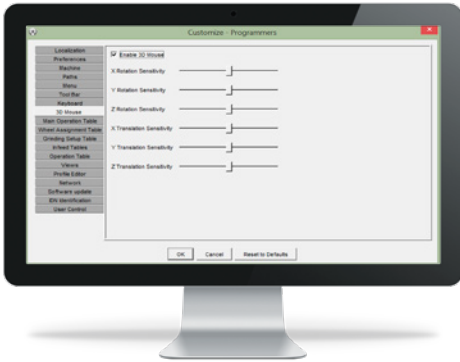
Customize - Programmers

Localization
Preferences
Machine
Paths
Menu
Tool Bar
Keyboard
3D Mouse
Main Operation Table
Wheel Assignment Table
Grinding Setup Table
linked Tables
Operation Table
Views
Profile Editor
Network
Software update
EN Identification
User Control

Enable 3D Mouse
X Rotation Sensitivity
Y Rotation Sensitivity
Z Rotation Sensitivity
X Translation Sensitivity
Y Translation Sensitivity
Z Translation Sensitivity

OK
Cancel
Reset to Defaults